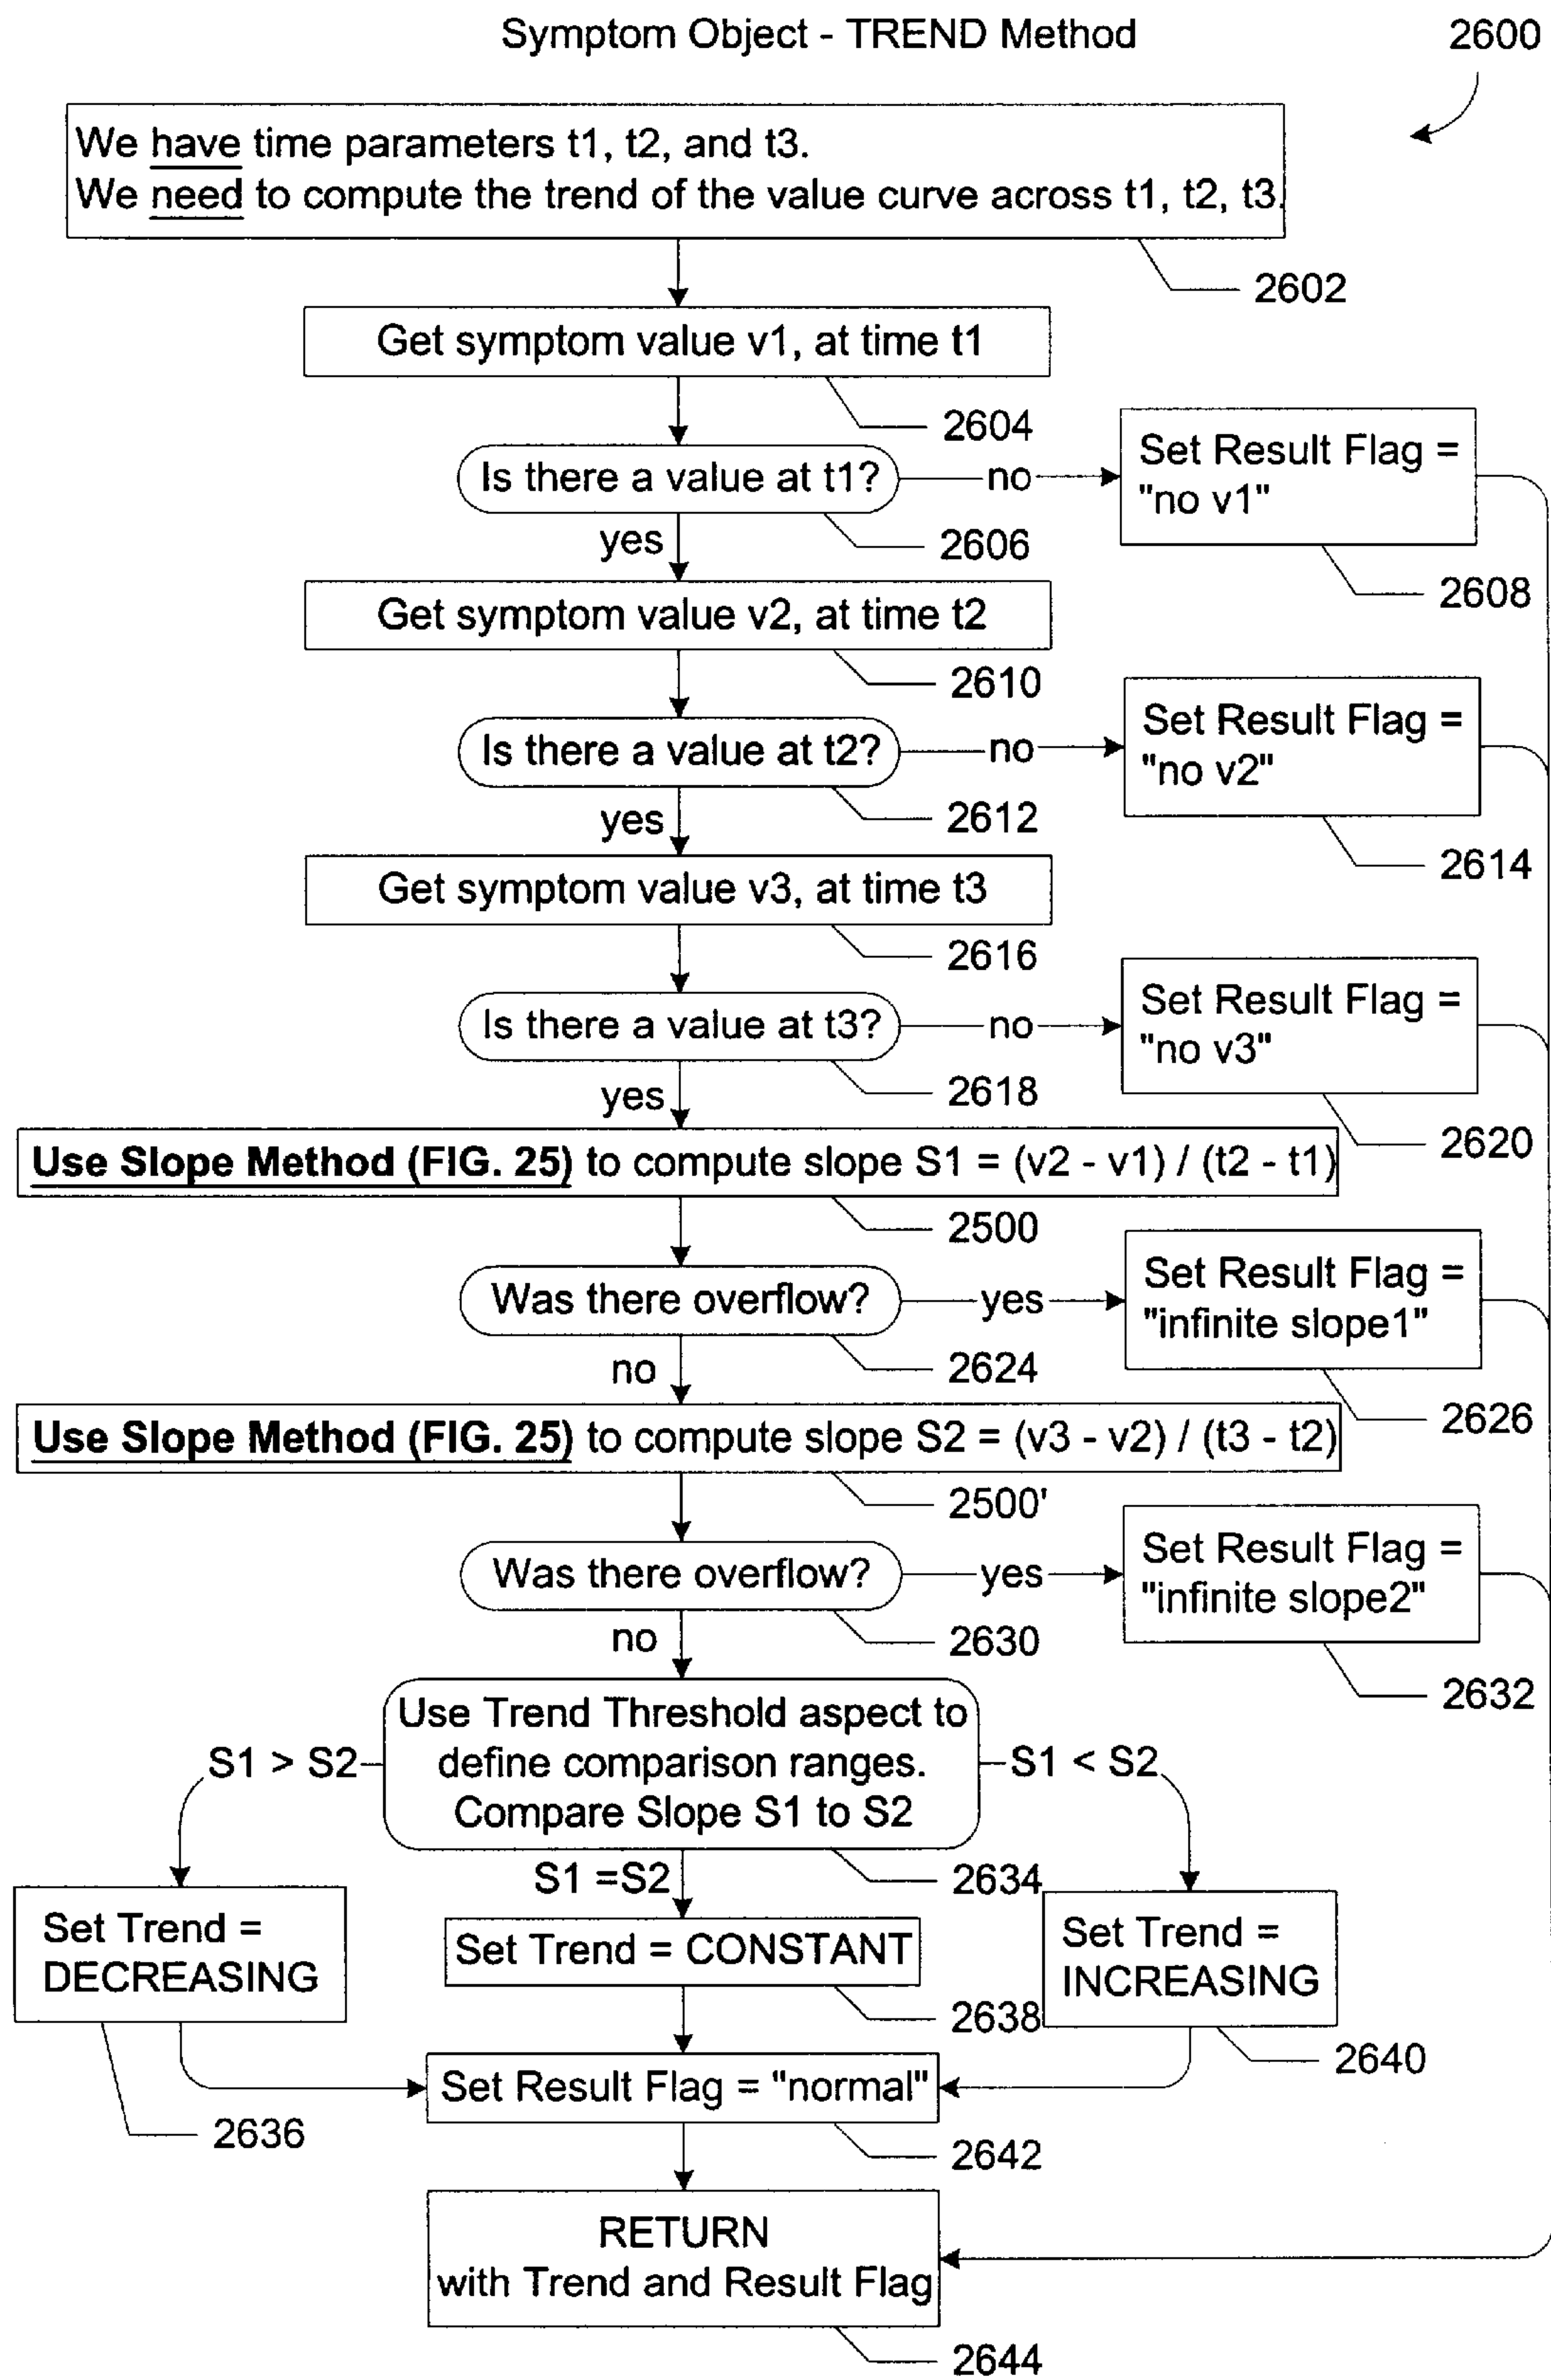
Symptom Object - TREND Method

2600

We have time parameters t1, t2, and t3.
We need to compute the trend of the value curve across t1, t2, t3.

2602

Get symptom value v1, at time t1

2604

Is there a value at t1?

no

Set Result Flag = "no v1"

yes

2606

2608

Get symptom value v2, at time t2

2610

Is there a value at t2?

no

Set Result Flag = "no v2"

yes

2612

2614

Get symptom value v3, at time t3

2616

Is there a value at t3?

no

Set Result Flag = "no v3"

yes

2618

2620

Use Slope Method (FIG. 25) to compute slope S1 = (v2 - v1) / (t2 - t1)

2500

Was there overflow?

yes

Set Result Flag = "infinite slope1"

no

2624

2626

Use Slope Method (FIG. 25) to compute slope S2 = (v3 - v2) / (t3 - t2)

2500'

Was there overflow?

yes

Set Result Flag = "infinite slope2"

no

2630

2632

S1 > S2

Use Trend Threshold aspect to define comparison ranges. Compare Slope S1 to S2

S1 < S2

S1 =S2

2634

Set Trend = DECREASING

Set Trend = CONSTANT

Set Trend = INCREASING

2638

2640

Set Result Flag = "normal"

2636

2642

RETURN with Trend and Result Flag

2644